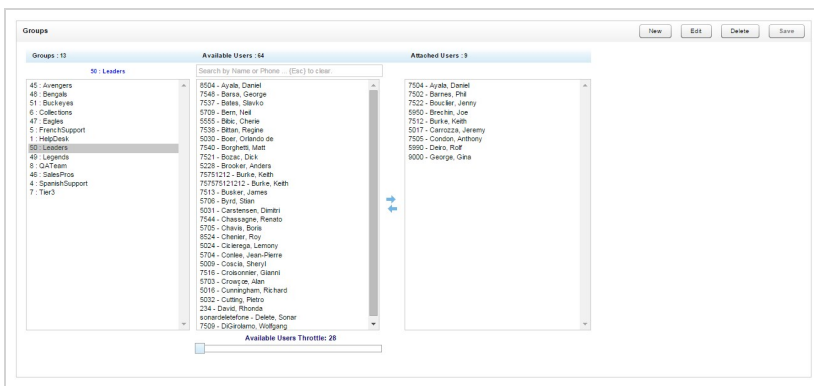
Groups

New Edit Delete Save

Groups : 13

50 : Leaders

45 : Avengers
48 : Bengals
51 : Buckeyes
6 : Collections
47 : Eagles
5 : FrenchSupport
1 : HelpDesk
50 : Leaders
49 : Legends
8 : QATeam
46 : SalesPros
4 : SpanishSupport
7 : Tier3

Available Users : 64

Search by Name or Phone ... (Esc) to clear

8504 - Ayala, Daniel
7548 - Barsa, George
7537 - Bates, Slavko
5709 - Bern, Neil
5555 - Bibic, Cherie
7536 - Bittan, Regine
5030 - Boer, Orlando de
7540 - Borghetti, Matt
7521 - Bozac, Dick
5228 - Brooker, Anders
75751212 - Burke, Keith
757575121212 - Burke, Keith
7513 - Busker, James
5706 - Byrd, Stian
5031 - Carstensen, Dimitri
7544 - Chassagne, Renato
5705 - Chavis, Boris
8524 - Chenier, Roy
5024 - Cicierega, Lemony
5704 - Conlee, Jean-Pierre
5009 - Coscia, Sheryl
7518 - Croisonnier, Gianni
5703 - Crowçoe, Alan
5016 - Cunningham, Richard
5032 - Cutting, Pietro
234 - David, Rhonda
sonardeletefone - Delete, Sonar
7509 - DiGirolamo, Wolfgang

Available Users Throttle: 28

Attached Users : 9

7504 - Ayala, Daniel
7502 - Barnes, Phil
7522 - Bouclier, Jenny
5950 - Brechin, Joe
7512 - Burke, Keith
5017 - Carrozza, Jeremy
7505 - Condon, Anthony
5990 - Deiro, Rolf
9000 - George, Gina